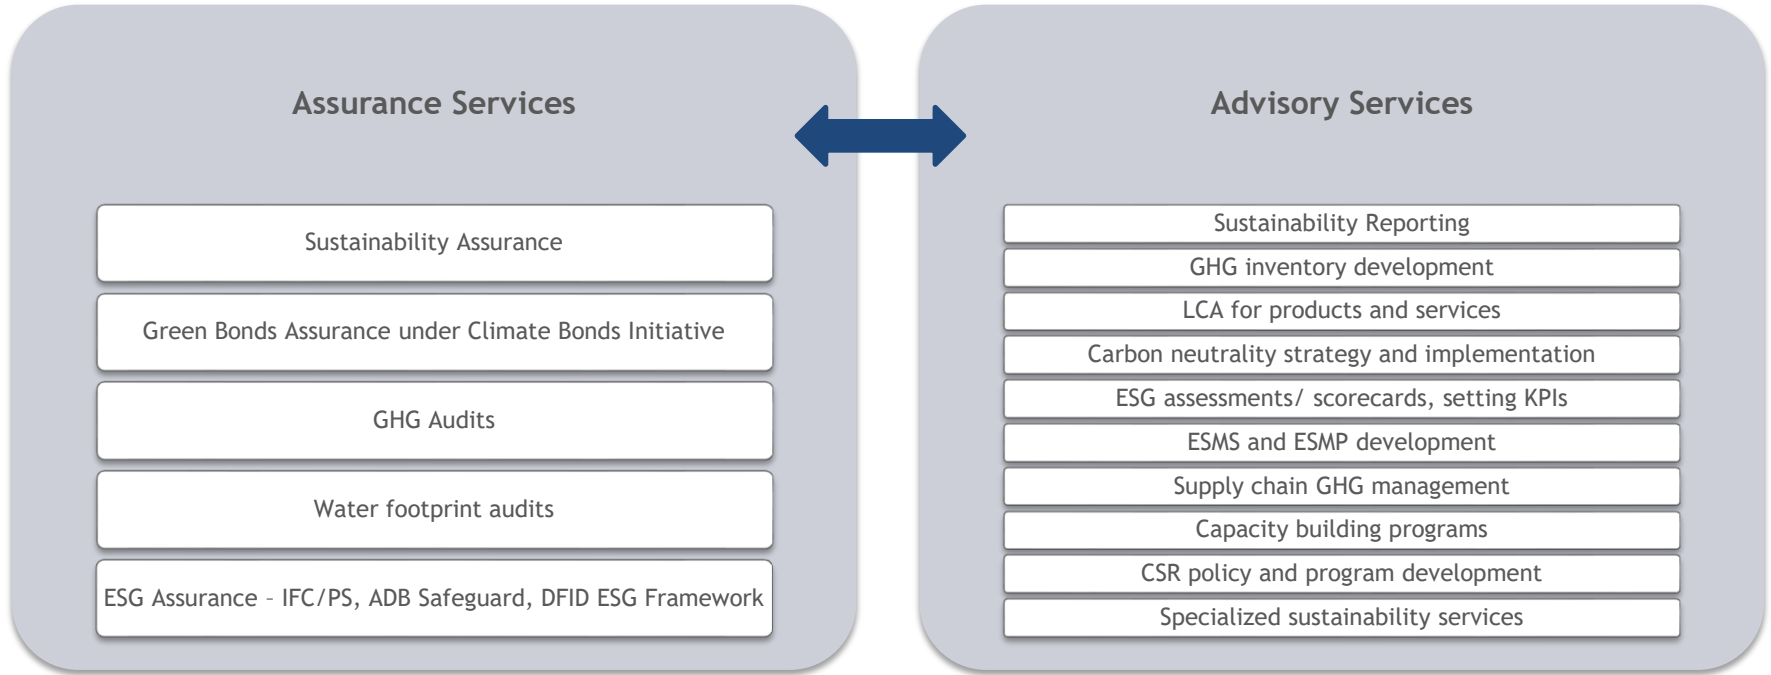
Assurance Services

Sustainability Assurance

Green Bonds Assurance under Climate Bonds Initiative

GHG Audits

Water footprint audits

ESG Assurance – IFC/PS, ADB Safeguard, DFID ESG Framework

Advisory Services

Sustainability Reporting

GHG inventory development

LCA for products and services

Carbon neutrality strategy and implementation

ESG assessments/ scorecards, setting KPIs

ESMS and ESMP development

Supply chain GHG management

Capacity building programs

CSR policy and program development

Specialized sustainability services